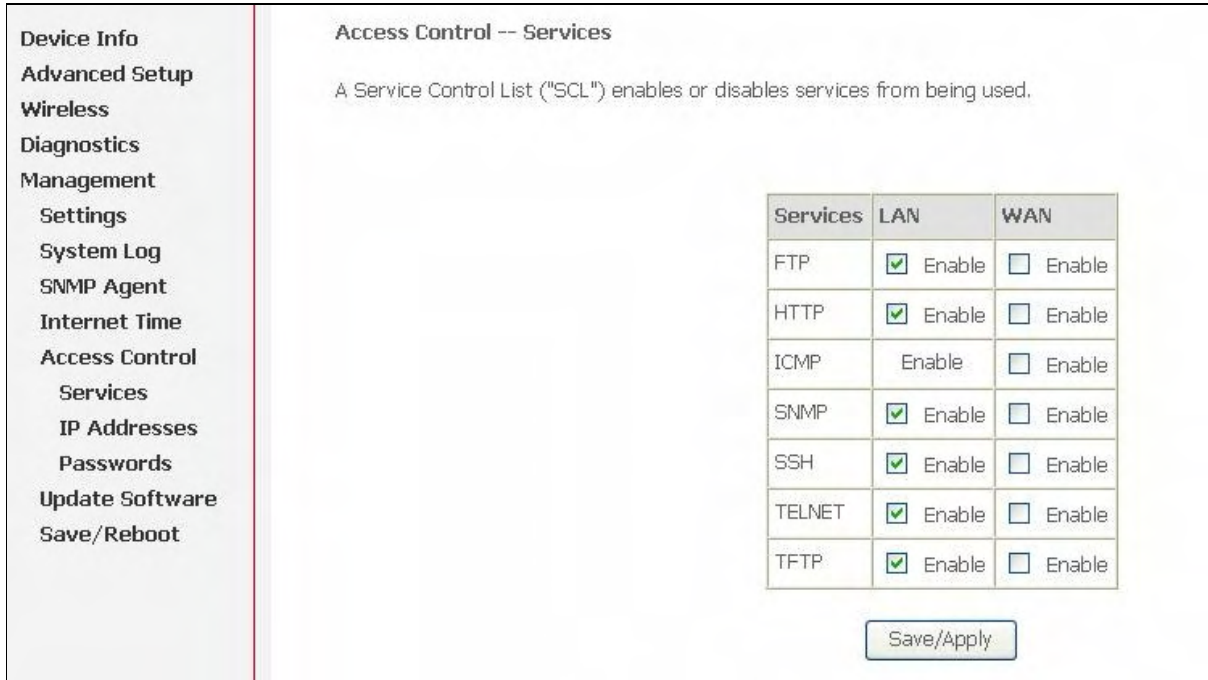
Device Info
Advanced Setup
Wireless
Diagnostics
Management
Settings
System Log
SNMP Agent
Internet Time
Access Control
Services
IP Addresses
Passwords
Update Software
Save/Reboot

Access Control -- Services

A Service Control List ("SCL") enables or disables services from being used.

| Services | LAN | WAN |
|---|---|---|
| FTP | ☑ Enable | ☐ Enable |
| HTTP | ☑ Enable | ☐ Enable |
| ICMP | Enable | ☐ Enable |
| SNMP | ☑ Enable | ☐ Enable |
| SSH | ☑ Enable | ☐ Enable |
| TELNET | ☑ Enable | ☐ Enable |
| TFTP | ☑ Enable | ☐ Enable |

Save/Apply